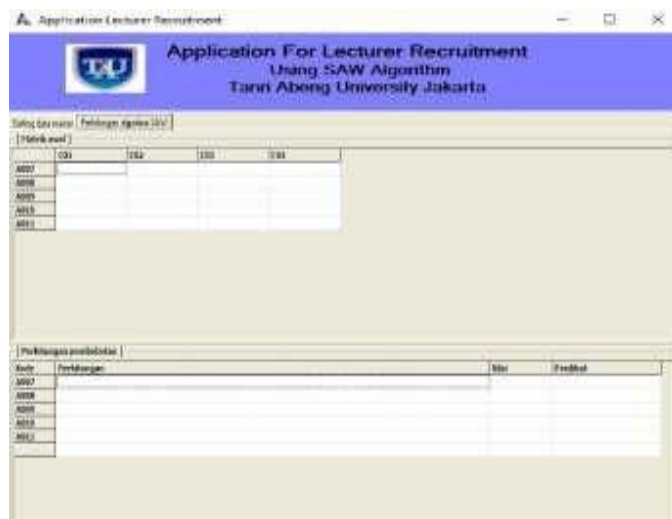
Application Lecturer Recruitment

TAU

Application For Lecturer Recruitment
Using SAW Algorithm
Tanri Abeng University Jakarta

Setting data master | Perhitungan algoritma SAW

Matrik awal

| | C01 | C02 | C03 | C04 |
|---|---|---|---|---|
| A007 | | | | |
| A008 | | | | |
| A009 | | | | |
| A010 | | | | |
| A011 | | | | |

Perhitungan pembobotan

| Kode | Perhitungan | Nilai | Predikat |
|---|---|---|---|
| A007 | | | |
| A008 | | | |
| A009 | | | |
| A010 | | | |
| A011 | | | |